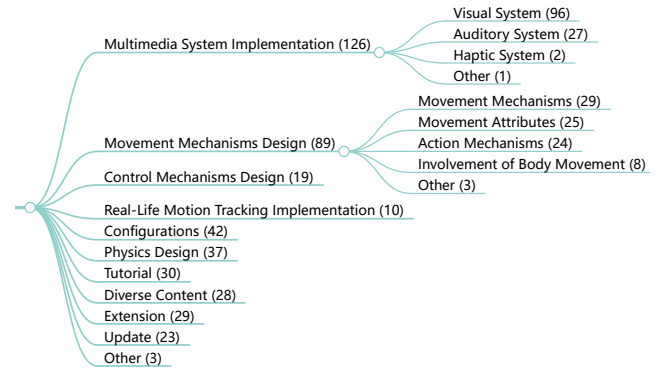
Multimedia System Implementation (126)
Visual System (96)
Auditory System (27)
Haptic System (2)
Other (1)
Movement Mechanisms Design (89)
Movement Mechanisms (29)
Movement Attributes (25)
Action Mechanisms (24)
Involvement of Body Movement (8)
Other (3)
Control Mechanisms Design (19)
Real-Life Motion Tracking Implementation (10)
Configurations (42)
Physics Design (37)
Tutorial (30)
Diverse Content (28)
Extension (29)
Update (23)
Other (3)